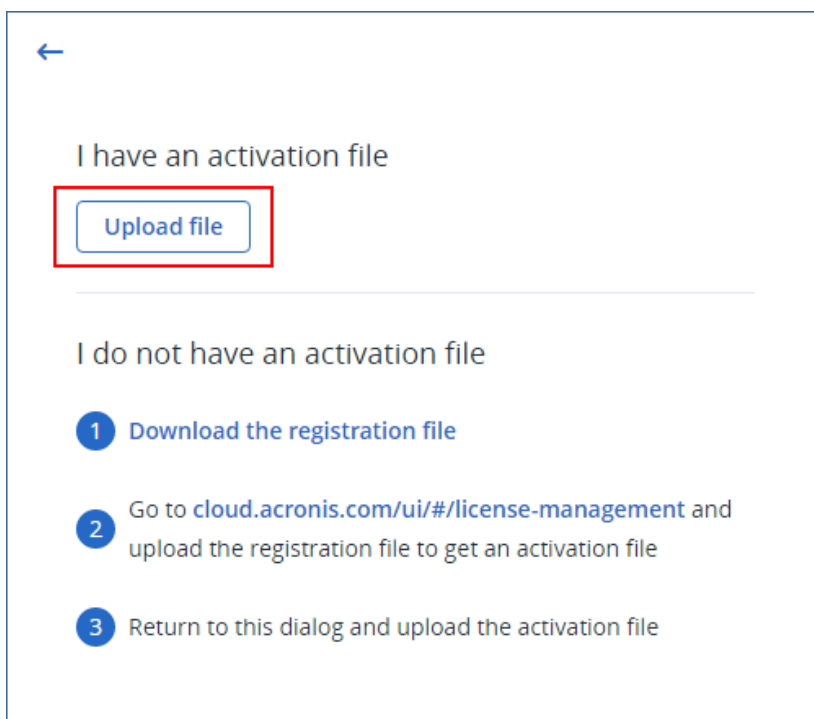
←

I have an activation file

Upload file

I do not have an activation file

1 Download the registration file

2 Go to cloud.acronis.com/ui/#/license-management and upload the registration file to get an activation file

3 Return to this dialog and upload the activation file